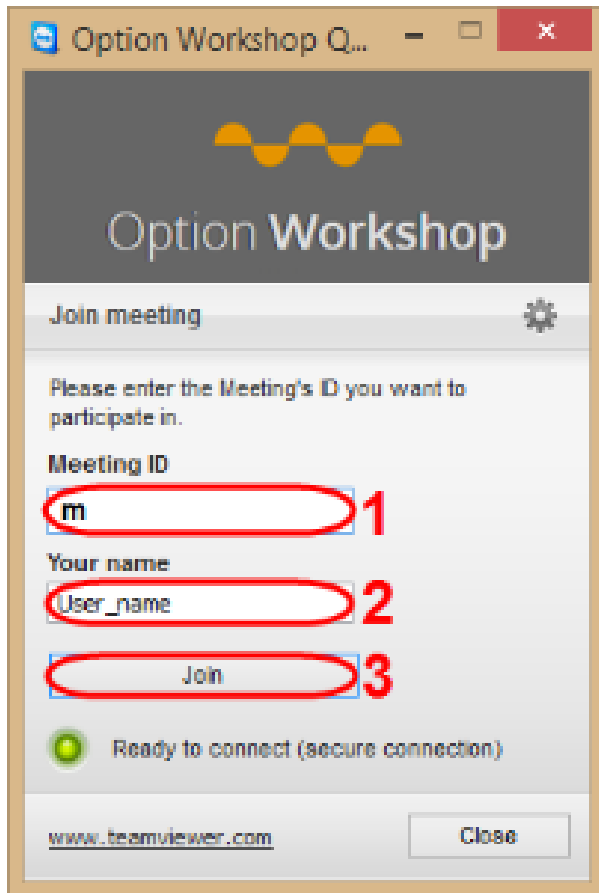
Option Workshop Q...

Option Workshop

Join meeting

Please enter the Meeting's ID you want to participate in.

Meeting ID

m

1

Your name

User_name

2

Join

3

Ready to connect (secure connection)

www.teamviewer.com

Close